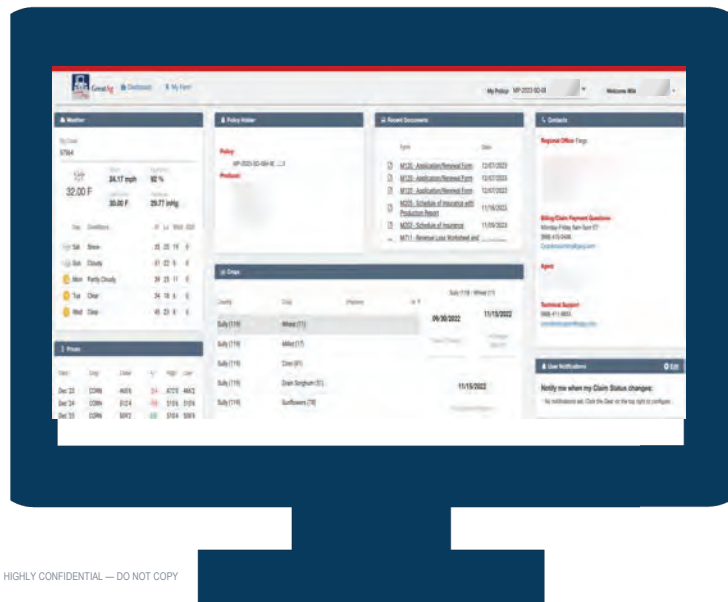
Great Ag   Dashboard   My Farm   My Policy MP-2023-00-08   Welcome Mik

Weather

My Zone
57564

24.17 mph   92 %
32.00 F   30.00 F   29.77 inHg

Day   Conditions
Sat   Snow   25 20 19 0
Sun   Cloudy   31 22 5 0
Mon   Partly Cloudy   29 23 11 0
Tue   Clear   34 18 6 0
Wed   Clear   45 23 8 0

Prices

| Year | Crop | Close | +/- | High | Low |
|---|---|---|---|---|---|
| Dec '23 | CORN | 469'6 | 3/4 | 472'0 | 466'2 |
| Dec '24 | CORN | 512'4 | -1/4 | 515'6 | 512'6 |
| Dec '25 | CORN | 509'2 | 0/0 | 510'4 | 506'6 |

Policy Holder

Policy
MP-2023-00-08 ...3
Producer

Recent Documents

| Form | Date |
|---|---|
| M120 - Application/Renewal Form | 12/07/2023 |
| M120 - Application/Renewal Form | 12/07/2023 |
| M120 - Application/Renewal Form | 12/07/2023 |
| M205 - Schedule of Insurance with Production Report | 11/16/2023 |
| M207 - Schedule of Insurance | 11/09/2023 |
| M711 - Revenue Loss Worksheet and | |

Crops

| County | Crop | | |
|---|---|---|---|
| Sully (119) | Wheat (11) | 09/30/2022 | 11/15/2022 |
| Sully (119) | Millet (17) | | |
| Sully (119) | Corn (41) | | |
| Sully (119) | Grain Sorghum (51) | | 11/15/2022 |
| Sully (119) | Sunflowers (78) | | |

Sully (119) / Wheat (11)

Contacts

Regional Office: Fargo

Billing/Claim Payment Questions
Monday-Friday, 8am-5pm ET
(888) 415-0406

Agent

Technical Support
(888) 411-9853

User Notifications   Edit

Notify me when my Claim Status changes:
No notifications set. Click the Gear on the top right to configure.

HIGHLY CONFIDENTIAL — DO NOT COPY